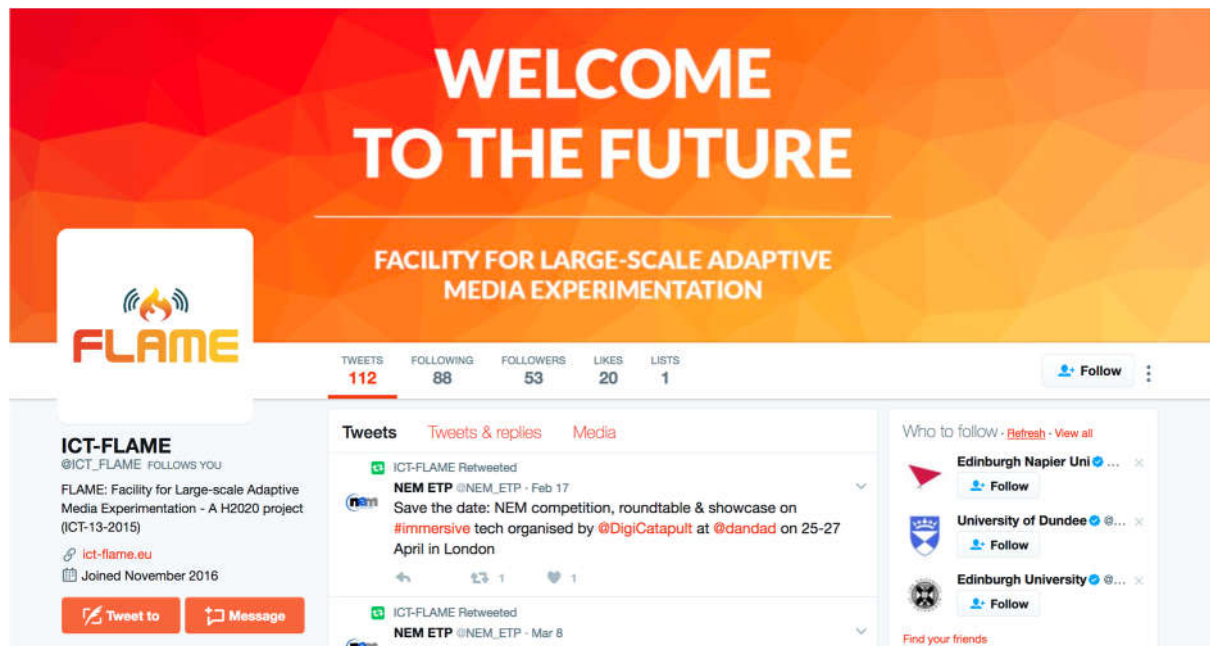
WELCOME TO THE FUTURE

FACILITY FOR LARGE-SCALE ADAPTIVE MEDIA EXPERIMENTATION

FLAME

TWEETS 112 FOLLOWING 88 FOLLOWERS 53 LIKES 20 LISTS 1

Follow

ICT-FLAME
@ICT_FLAME FOLLOWS YOU

FLAME: Facility for Large-scale Adaptive Media Experimentation - A H2020 project (ICT-13-2015)

ict-flame.eu

Joined November 2016

Tweet to Message

Tweets Tweets & replies Media

ICT-FLAME Retweeted
NEM ETP @NEM_ETP · Feb 17
Save the date: NEM competition, roundtable & showcase on #immersive tech organised by @DigiCatapult at @dandad on 25-27 April in London

1 1

ICT-FLAME Retweeted
NEM ETP @NEM_ETP · Mar 8

Who to follow · Refresh · View all

Edinburgh Napier Uni ...
Follow

University of Dundee @...
Follow

Edinburgh University @...
Follow

Find your friends